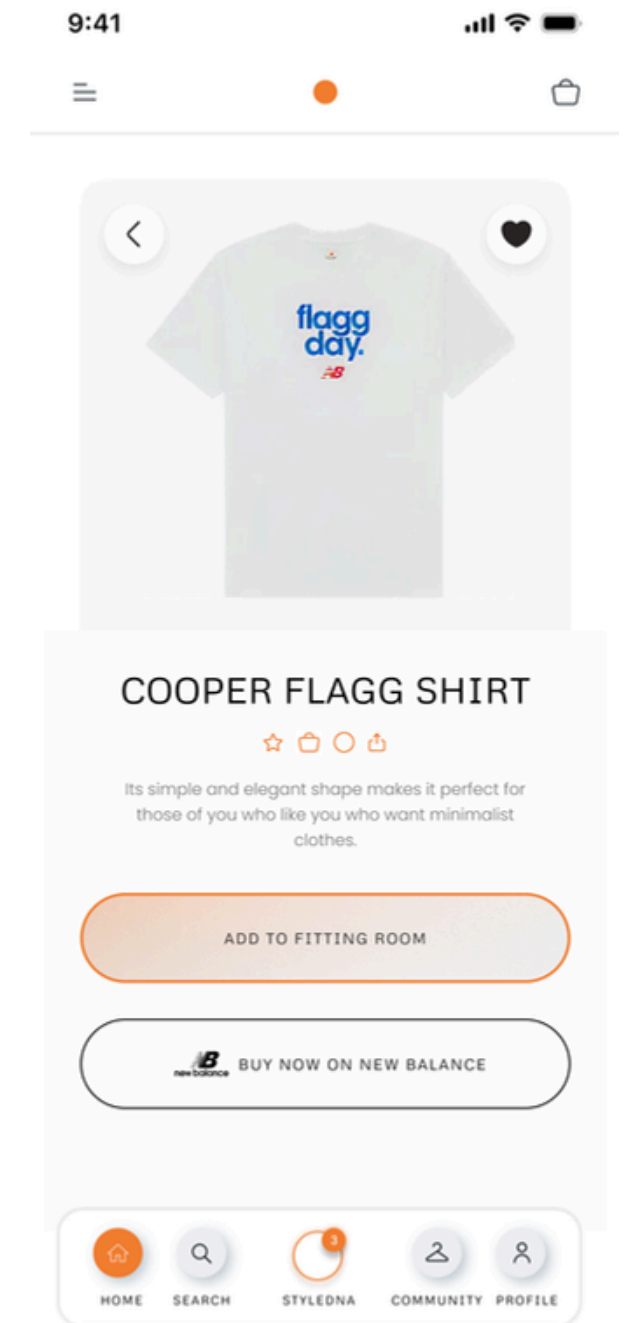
9:41

flagg day.

COOPER FLAGG SHIRT

Its simple and elegant shape makes it perfect for those of you who like you who want minimalist clothes.

ADD TO FITTING ROOM

new balance BUY NOW ON NEW BALANCE

HOME SEARCH 3 STYLEDNA COMMUNITY PROFILE